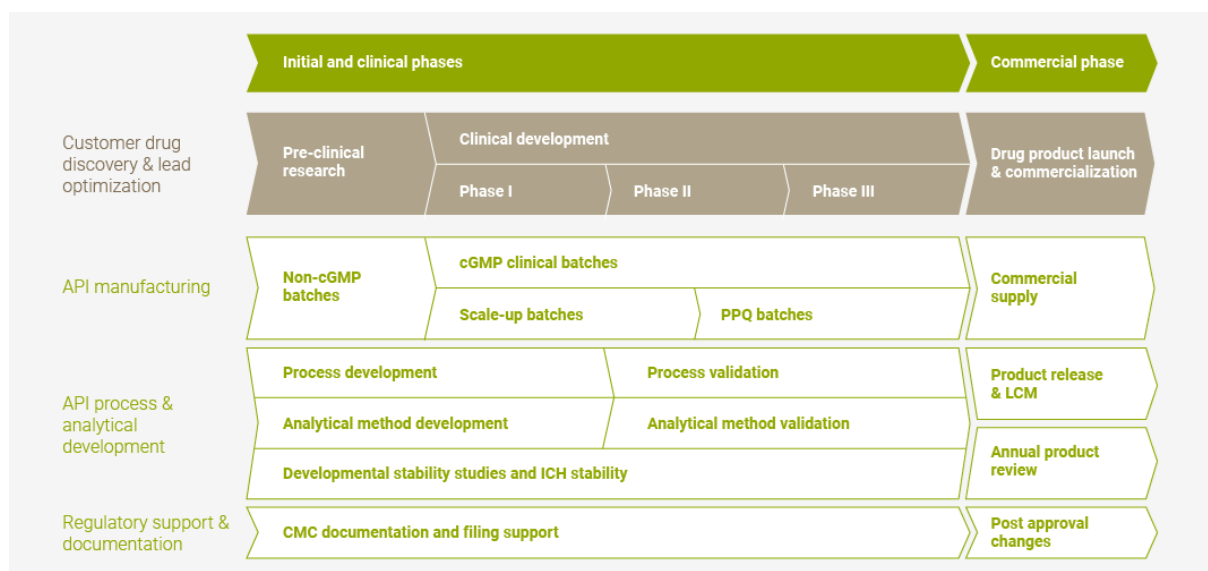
Initial and clinical phases

Commercial phase

Customer drug discovery & lead optimization

Pre-clinical research

Clinical development

Phase I

Phase II

Phase III

Drug product launch & commercialization

API manufacturing

Non-cGMP batches

cGMP clinical batches

Scale-up batches

PPQ batches

Commercial supply

API process & analytical development

Process development

Process validation

Analytical method development

Analytical method validation

Developmental stability studies and ICH stability

Product release & LCM

Annual product review

Regulatory support & documentation

CMC documentation and filing support

Post approval changes